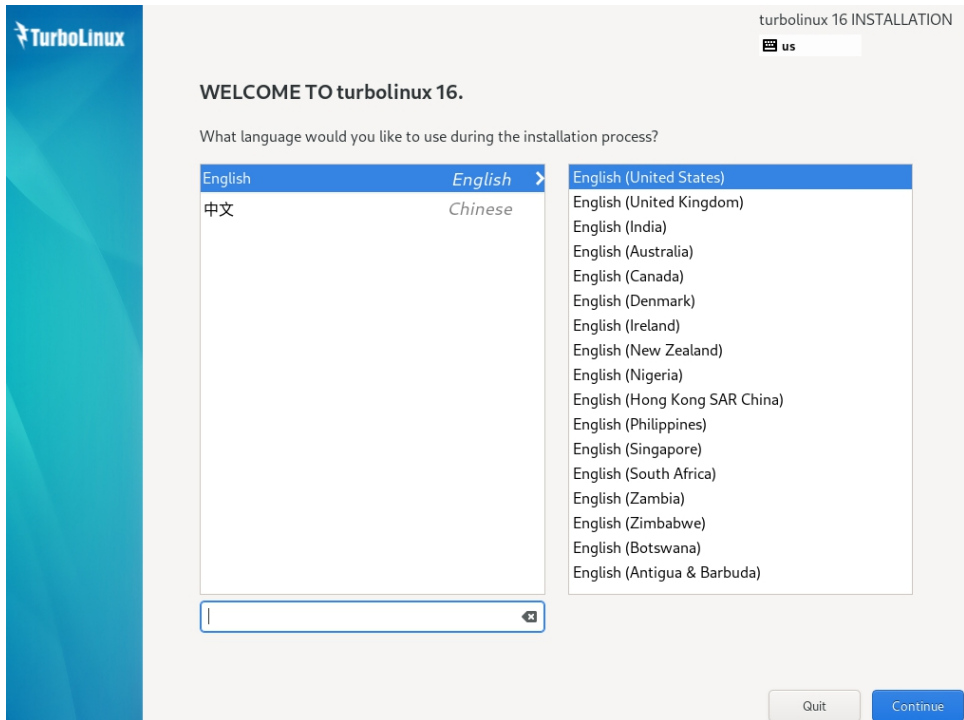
TurboLinux

turbolinux 16 INSTALLATION
us

WELCOME TO turbolinux 16.

What language would you like to use during the installation process?

| | |
|---|---|
| English | English |
| 中文 | Chinese |

English (United States)
English (United Kingdom)
English (India)
English (Australia)
English (Canada)
English (Denmark)
English (Ireland)
English (New Zealand)
English (Nigeria)
English (Hong Kong SAR China)
English (Philippines)
English (Singapore)
English (South Africa)
English (Zambia)
English (Zimbabwe)
English (Botswana)
English (Antigua & Barbuda)

Quit
Continue